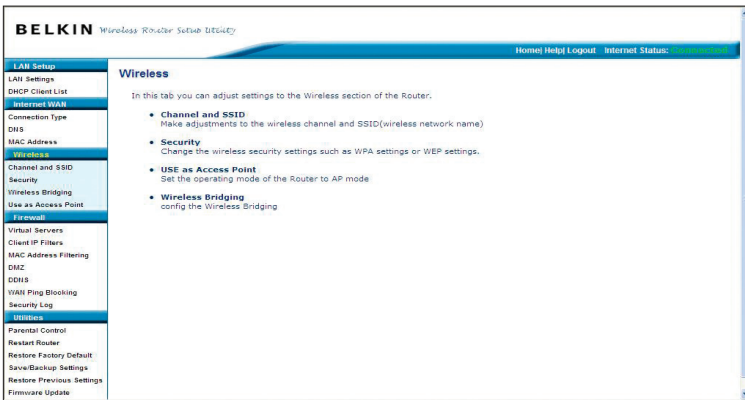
BELKIN Wireless Router Setup Utility

Home| Help| Logout Internet Status: Connected

LAN Setup
LAN Settings
DHCP Client List
Internet WAN
Connection Type
DNS
MAC Address
Wireless
Channel and SSID
Security
Wireless Bridging
Use as Access Point
Firewall
Virtual Servers
Client IP Filters
MAC Address Filtering
DMZ
DDNS
WAN Ping Blocking
Security Log
Utilities
Parental Control
Restart Router
Restore Factory Default
Save/Backup Settings
Restore Previous Settings
Firmware Update

Wireless

In this tab you can adjust settings to the Wireless section of the Router.

• Channel and SSID
Make adjustments to the wireless channel and SSID(wireless network name)

• Security
Change the wireless security settings such as WPA settings or WEP settings.

• USE as Access Point
Set the operating mode of the Router to AP mode

• Wireless Bridging
config the Wireless Bridging